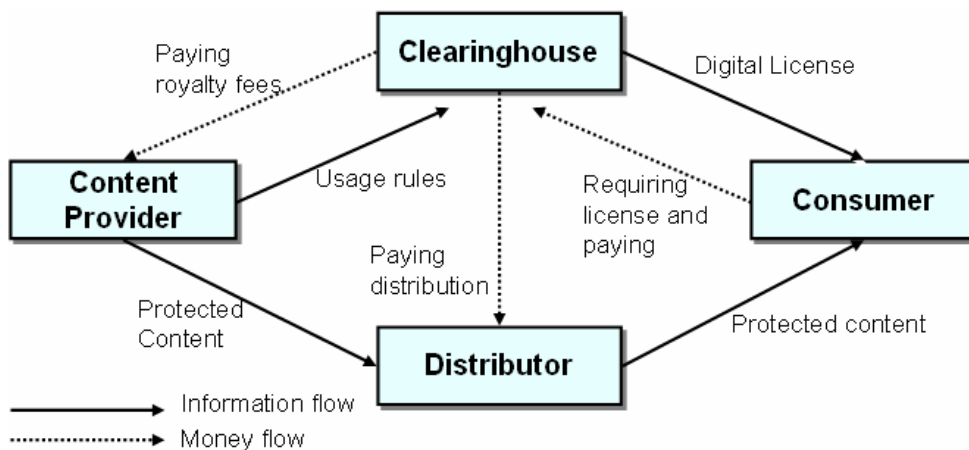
Paying royalty fees

Clearinghouse

Digital License

Content Provider

Usage rules

Requiring license and paying

Consumer

Paying distribution

Protected Content

Distributor

Protected content

Information flow

Money flow